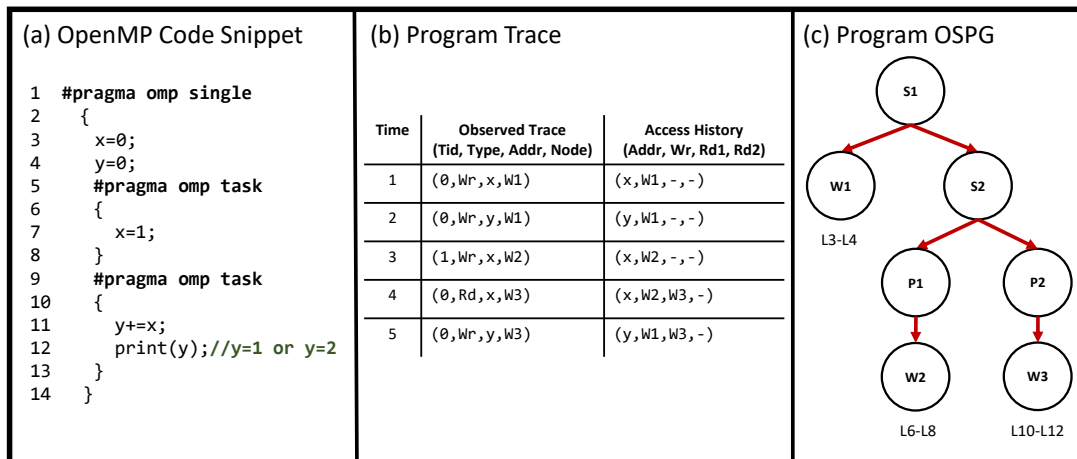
(a) OpenMP Code Snippet

1 #pragma omp single
2 {
3 x=0;
4 y=0;
5 #pragma omp task
6 {
7 x=1;
8 }
9 #pragma omp task
10 {
11 y+=x;
12 print(y);//y=1 or y=2
13 }
14 }

(b) Program Trace

| Time | Observed Trace (Tid, Type, Addr, Node) | Access History (Addr, Wr, Rd1, Rd2) |
|---|---|---|
| 1 | (0,Wr,x,W1) | (x,W1,-,-) |
| 2 | (0,Wr,y,W1) | (y,W1,-,-) |
| 3 | (1,Wr,x,W2) | (x,W2,-,-) |
| 4 | (0,Rd,x,W3) | (x,W2,W3,-) |
| 5 | (0,Wr,y,W3) | (y,W1,W3,-) |

(c) Program OSPG

S1
W1
S2
L3-L4
P1
P2
W2
W3
L6-L8
L10-L12